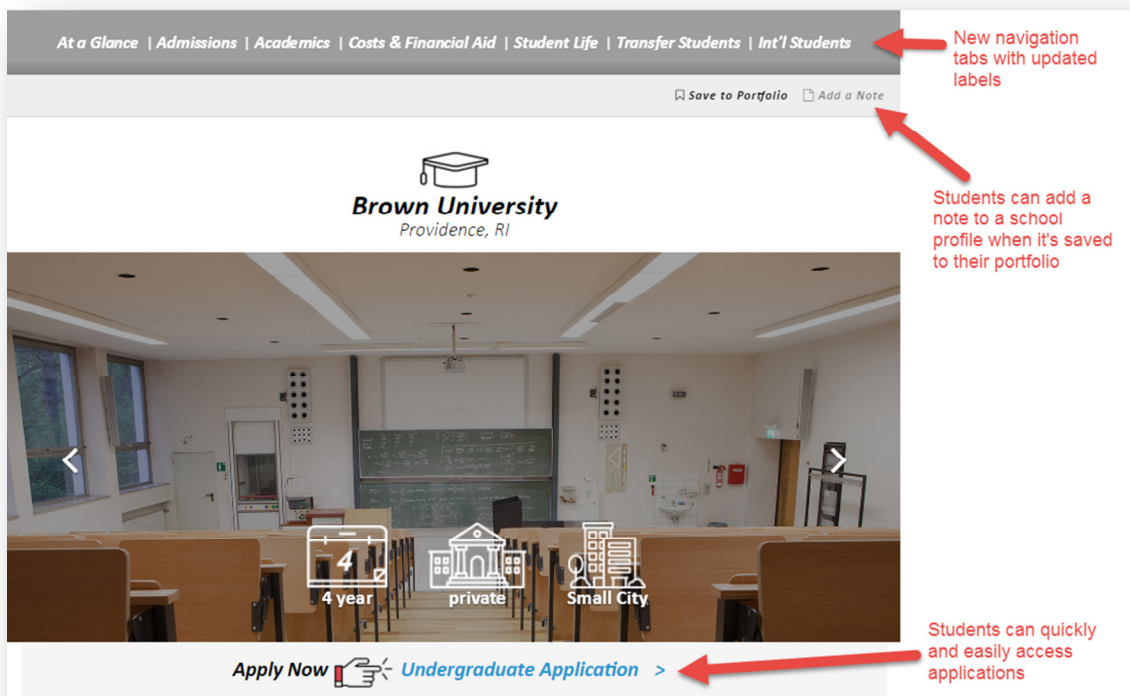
At a Glance | Admissions | Academics | Costs & Financial Aid | Student Life | Transfer Students | Int'l Students

New navigation tabs with updated labels

Save to Portfolio Add a Note

Students can add a note to a school profile when it's saved to their portfolio

Brown University
Providence, RI

4

4 year

private

Small City

Apply Now Undergraduate Application >

Students can quickly and easily access applications